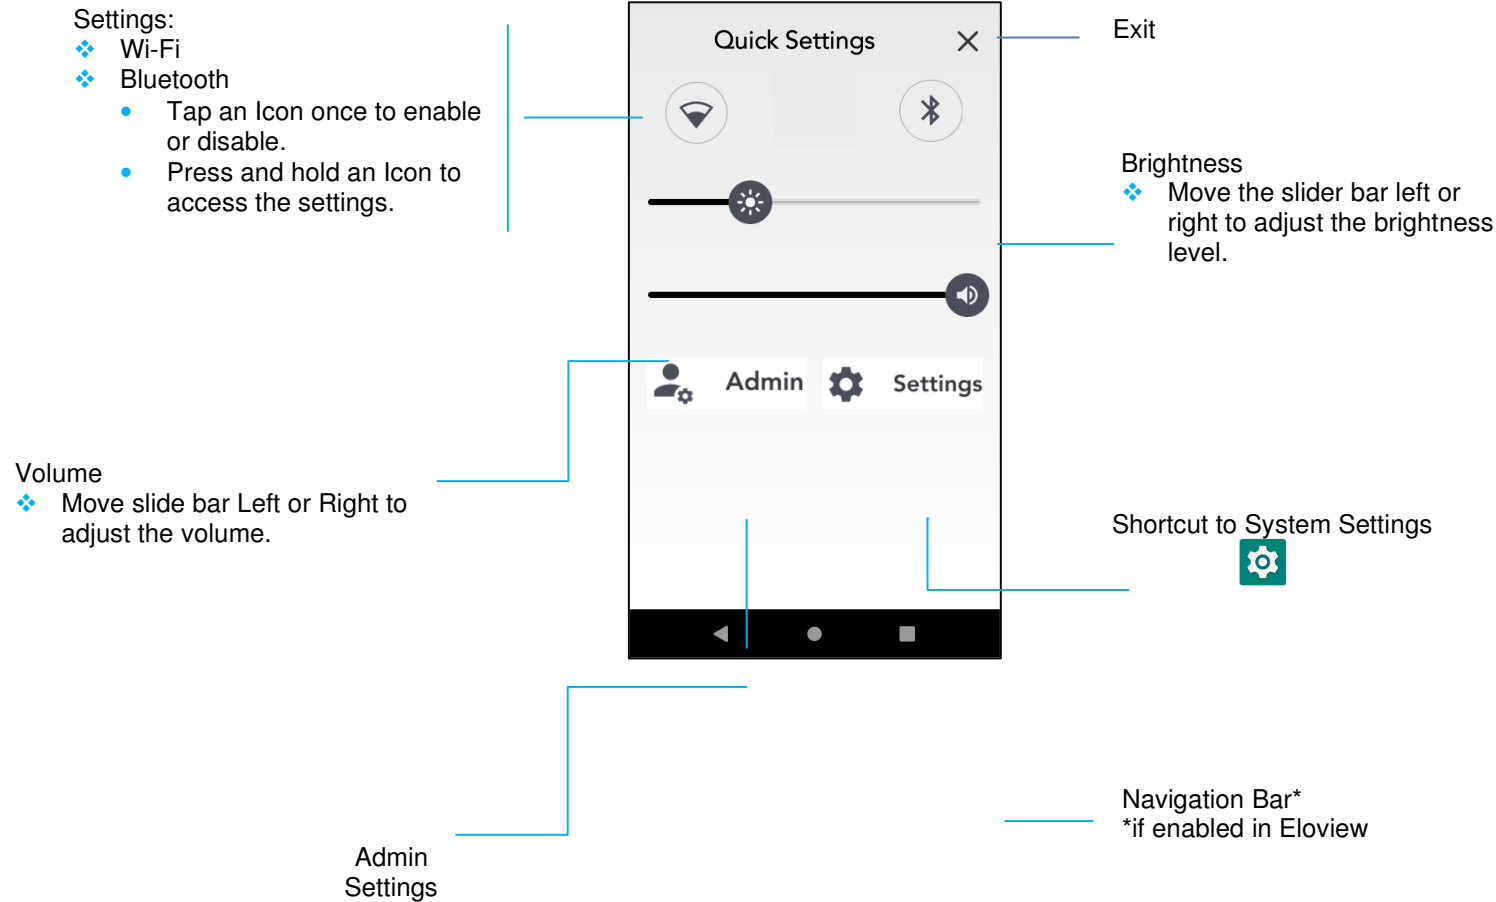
Settings:
❖ Wi-Fi
❖ Bluetooth
• Tap an Icon once to enable or disable.
• Press and hold an Icon to access the settings.

Quick Settings

Exit

Brightness
❖ Move the slider bar left or right to adjust the brightness level.

Admin

Settings

Volume
❖ Move slide bar Left or Right to adjust the volume.

Shortcut to System Settings

Navigation Bar*
*if enabled in Eloview

Admin Settings